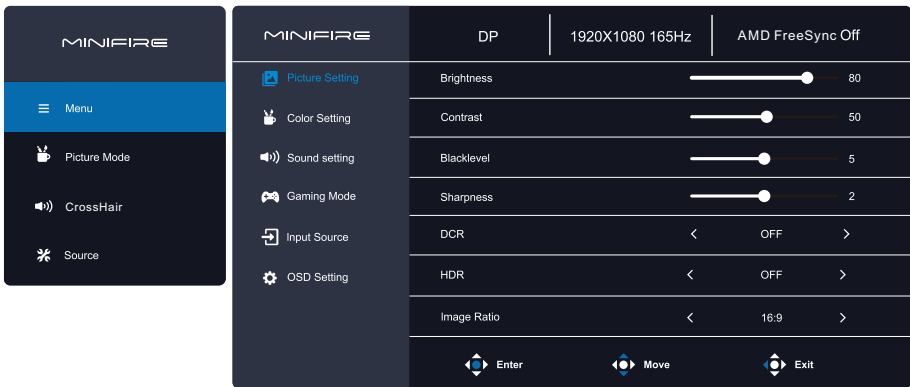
MINIFIRE

Menu

Picture Mode

CrossHair

Source

MINIFIRE

DP | 1920X1080 165Hz | AMD FreeSync Off

Picture Setting

Color Setting

Sound setting

Gaming Mode

Input Source

OSD Setting

| | | |
|---|---|---|
| Brightness | | 80 |
| Contrast | | 50 |
| Blacklevel | | 5 |
| Sharpness | | 2 |
| DCR | < OFF > | |
| HDR | < OFF > | |
| Image Ratio | < 16:9 > | |

Enter Move Exit